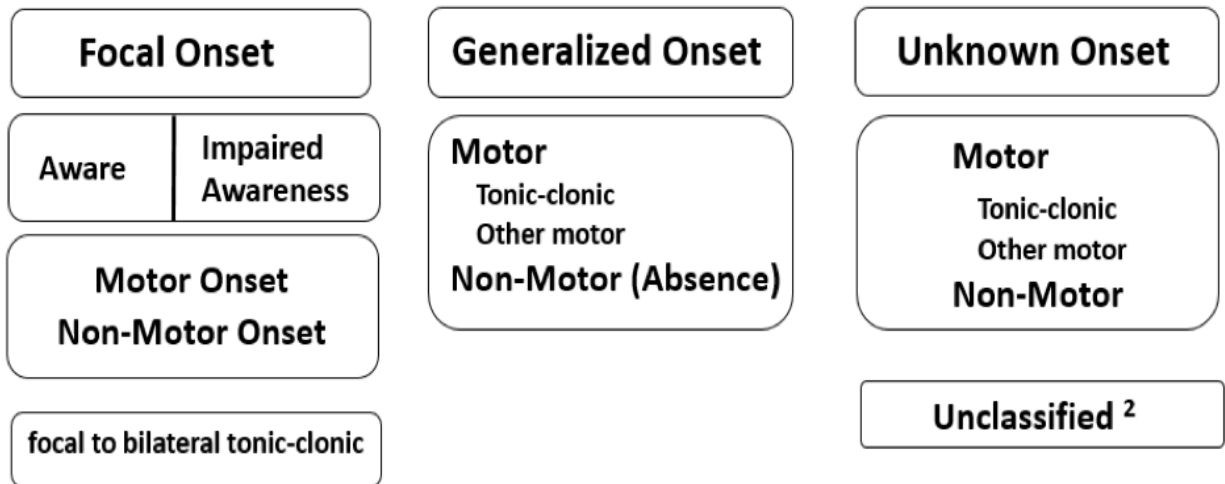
Focal Onset

Aware

Impaired Awareness

Motor Onset
Non-Motor Onset

focal to bilateral tonic-clonic

Generalized Onset

Motor
Tonic-clonic
Other motor
Non-Motor (Absence)

Unknown Onset

Motor
Tonic-clonic
Other motor
Non-Motor

Unclassified $^2$